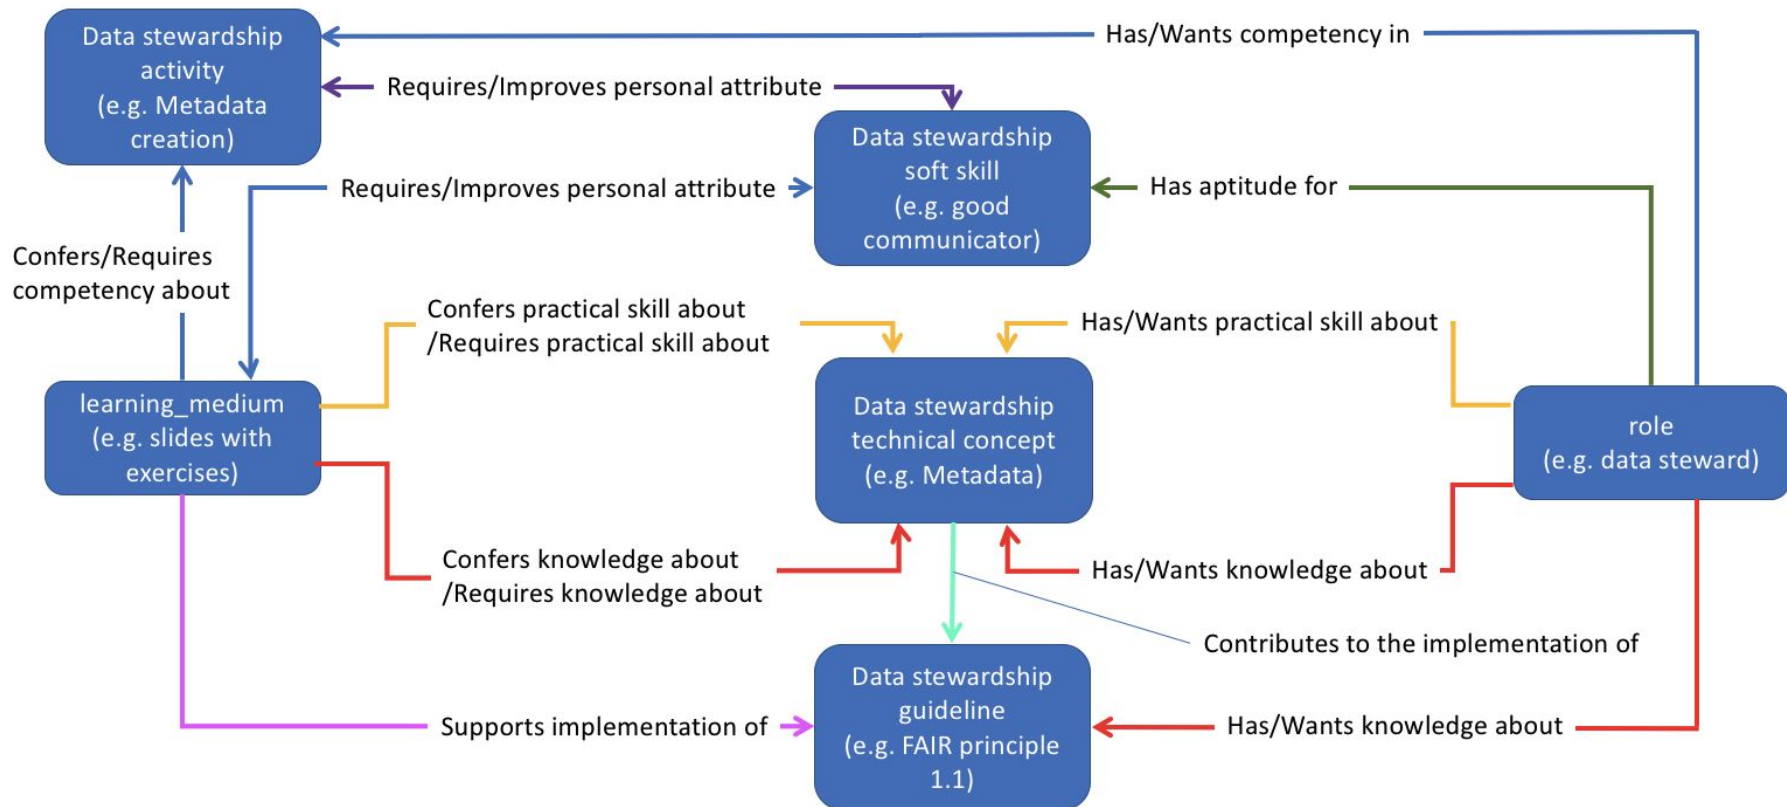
Data stewardship activity (e.g. Metadata creation)

Has/Wants competency in

Requires/Improves personal attribute

Data stewardship soft skill (e.g. good communicator)

Requires/Improves personal attribute

Has aptitude for

Confers/Requires competency about

Confers practical skill about /Requires practical skill about

Has/Wants practical skill about

learning_medium (e.g. slides with exercises)

Data stewardship technical concept (e.g. Metadata)

role (e.g. data steward)

Confers knowledge about /Requires knowledge about

Has/Wants knowledge about

Contributes to the implementation of

Data stewardship guideline (e.g. FAIR principle 1.1)

Supports implementation of

Has/Wants knowledge about